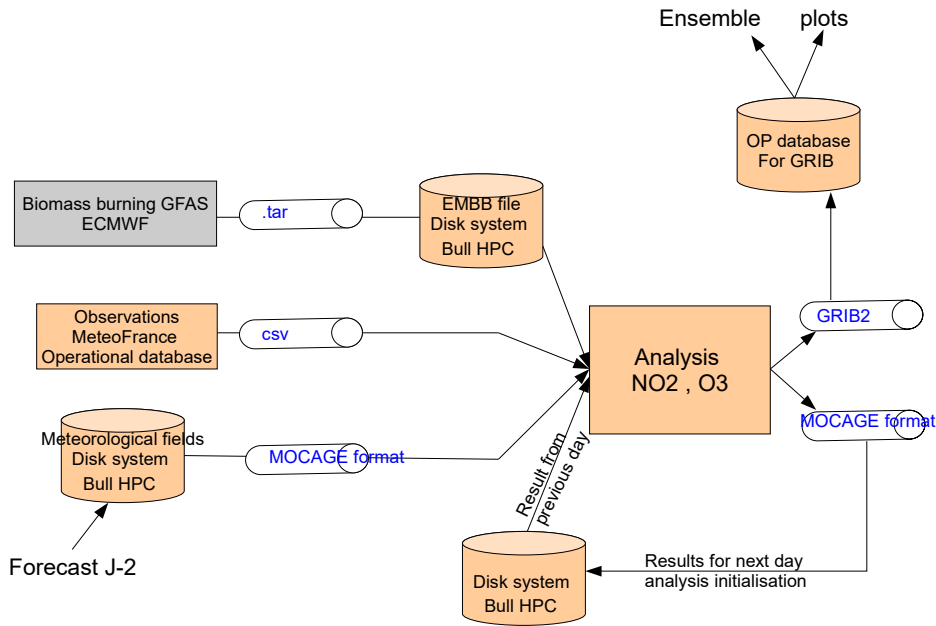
Ensemble plots

OP database
For GRIB

Biomass burning GFAS
ECMWF

.tar

EMBB file
Disk system
Bull HPC

Observations
MeteoFrance
Operational database

csv

Analysis
NO2 , O3

GRIB2

MOCAGE format

Meteorological fields
Disk system
Bull HPC

MOCAGE format

Result from previous day

Forecast J-2

Disk system
Bull HPC

Results for next day
analysis initialisation